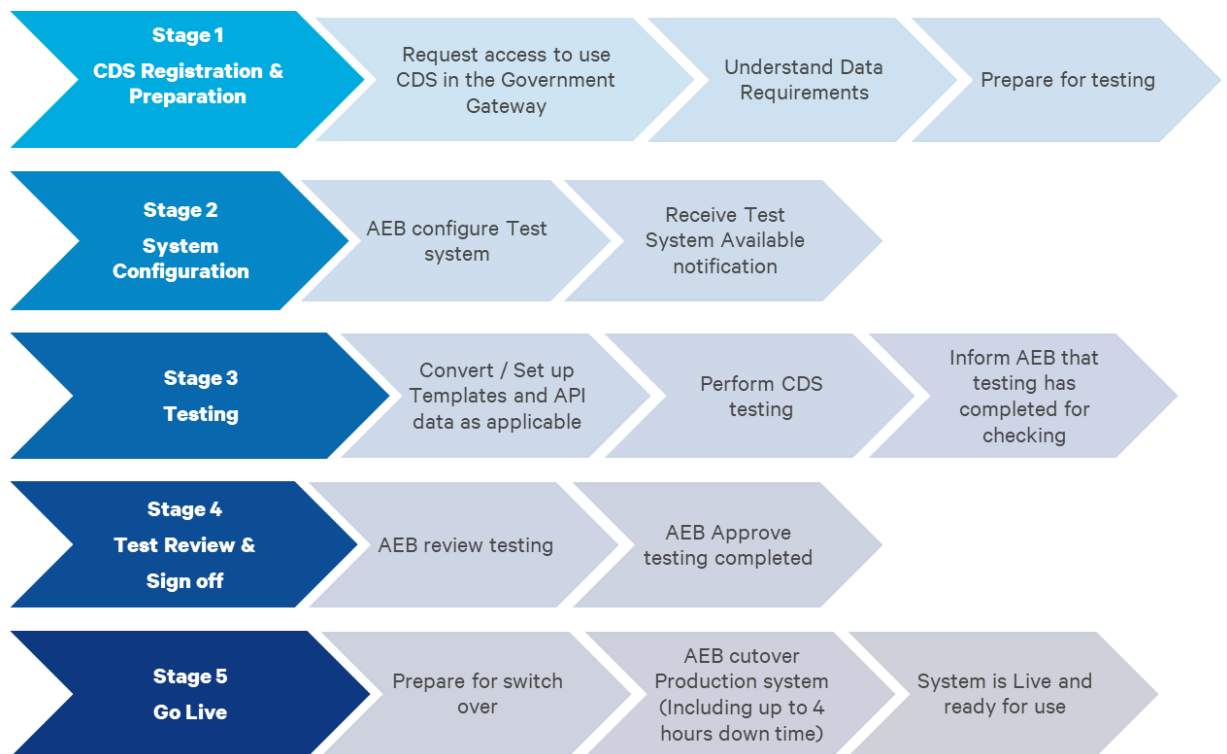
Stage 1
CDS Registration & Preparation

Request access to use CDS in the Government Gateway

Understand Data Requirements

Prepare for testing

Stage 2
System Configuration

AEB configure Test system

Receive Test System Available notification

Stage 3
Testing

Convert / Set up Templates and API data as applicable

Perform CDS testing

Inform AEB that testing has completed for checking

Stage 4
Test Review & Sign off

AEB review testing

AEB Approve testing completed

Stage 5
Go Live

Prepare for switch over

AEB cutover Production system (Including up to 4 hours down time)

System is Live and ready for use